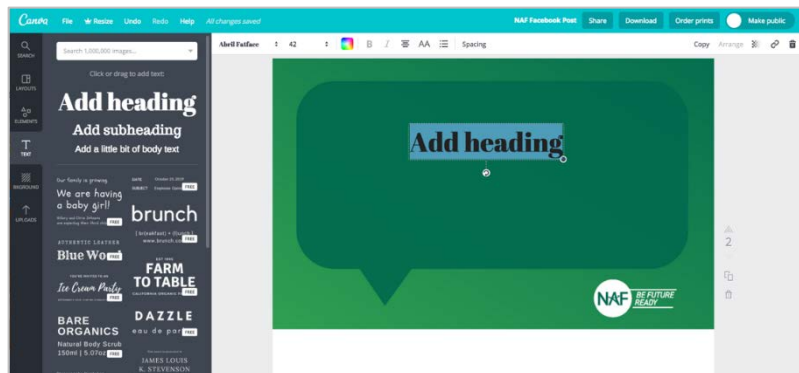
Canva File Resize Undo Redo Help All changes saved

NAF Facebook Post Share Download Order prints Make public

SEARCH
LAYOUTS
ELEMENTS
TEXT
BKGROUND
UPLOADS

Search 1,000,000 images...

Click or drag to add text:

Add heading
Add subheading
Add a little bit of body text

Our family is growing
We are having a baby girl!
FREE

DATE October 20 2019
SUBJECT FREE

brunch
FREE

AUTHENTIC LEATHER
Blue Wo FREE

FARM TO TABLE
FREE

Ice Cream Party
FREE

BARE ORGANICS
Natural Body Scrub 150ml | 5.07oz FREE

DAZZLE
eau de par FREE

JAMES LOUIS K. STEVENSON

Abril Fatface 42 B I AA Spacing

Copy Arrange

Add heading

NAF BE FUTURE READY

2